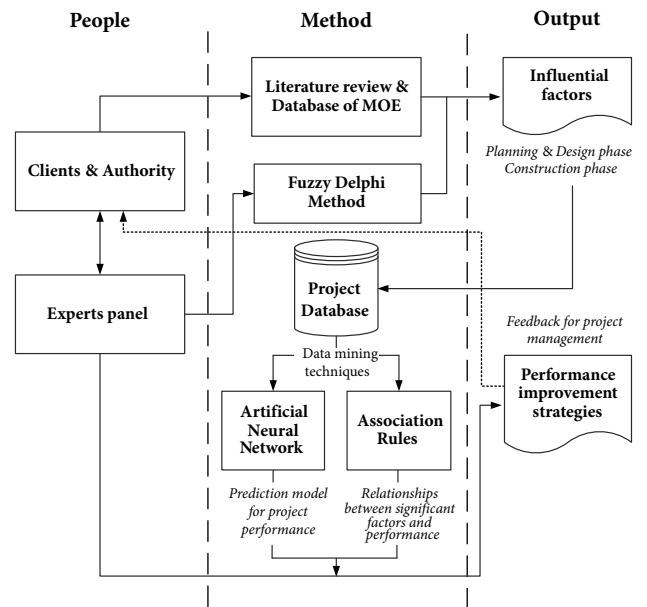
People

Method

Output

Literature review & Database of MOE

Influential factors

Planning & Design phase
Construction phase

Clients & Authority

Fuzzy Delphi Method

Project Database

Experts panel

Feedback for project management

Data mining techniques

Performance improvement strategies

Artificial Neural Network

Association Rules

Prediction model for project performance

Relationships between significant factors and performance